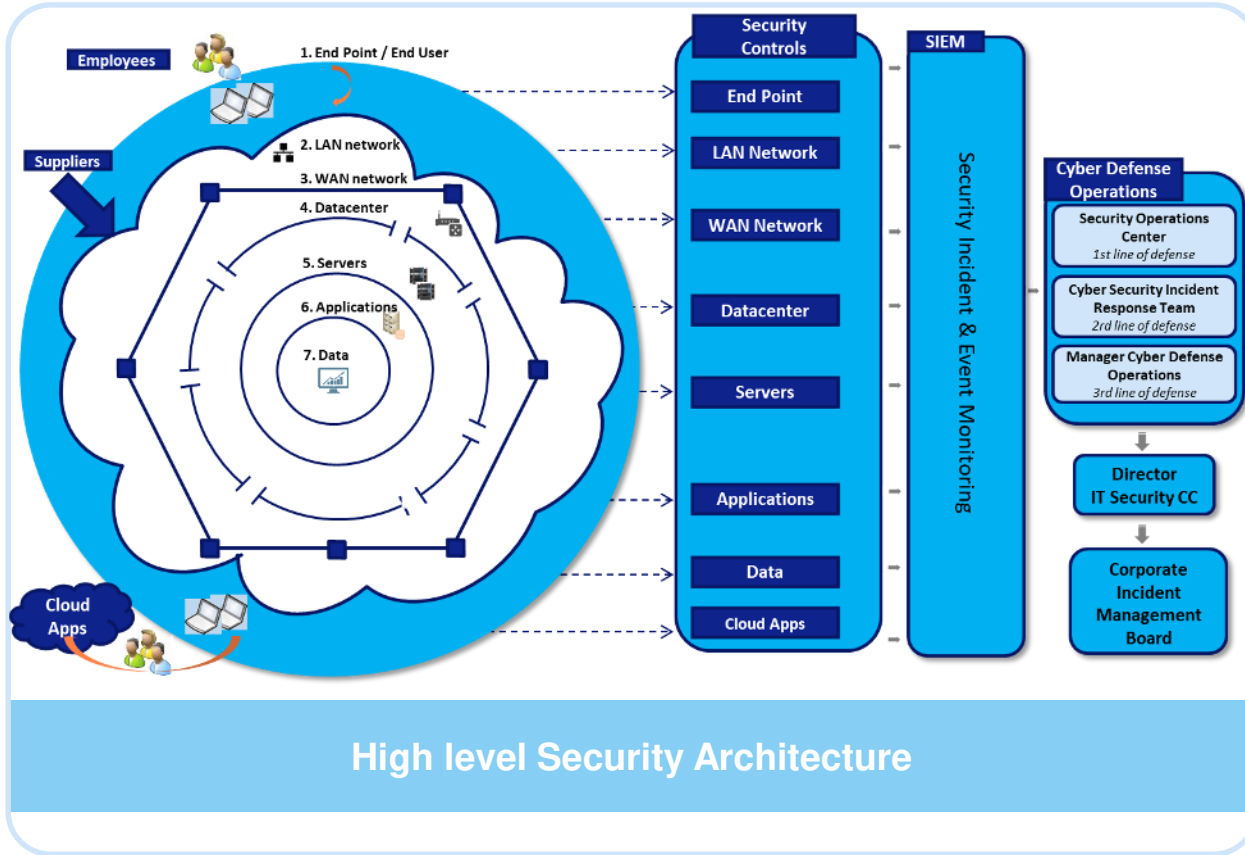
Employees

1. End Point / End User

Suppliers

2. LAN network

3. WAN network

4. Datacenter

5. Servers

6. Applications

7. Data

Cloud Apps

Security Controls

End Point

LAN Network

WAN Network

Datacenter

Servers

Applications

Data

Cloud Apps

SIEM

Security Incident & Event Monitoring

Cyber Defense Operations

Security Operations Center
*1st line of defense*

Cyber Security Incident Response Team
*2rd line of defense*

Manager Cyber Defense Operations
*3rd line of defense*

Director IT Security CC

Corporate Incident Management Board

High level Security Architecture